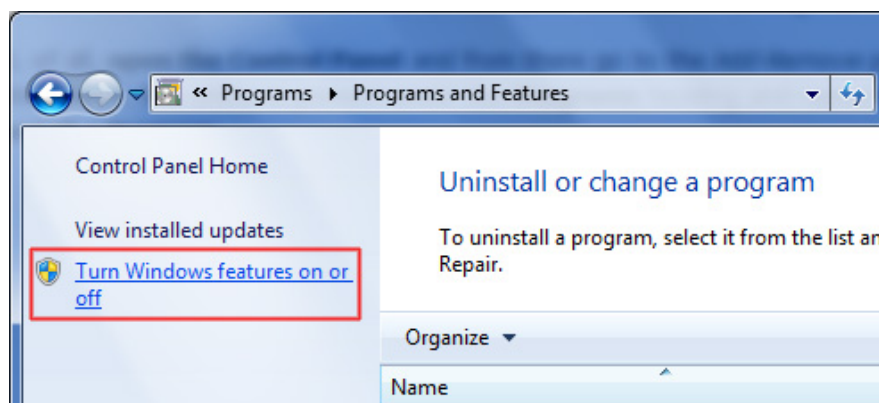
« Programs ▸ Programs and Features

Control Panel Home

View installed updates

Turn Windows features on or off

Uninstall or change a program

To uninstall a program, select it from the list an Repair.

Organize ▾

Name